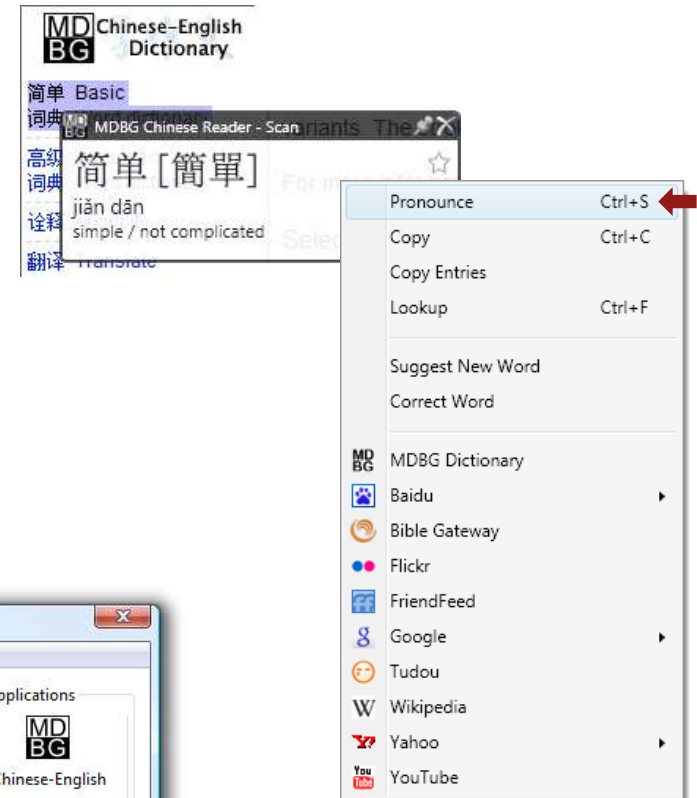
MDBG Chinese-English Dictionary

简单 Basic
词典 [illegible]

高级
词典

诠释

翻译 Translate

MDBG Chinese Reader - Scan
简单 [簡單]
jiǎn dān
simple / not complicated

Variants The
For m
Selec

Pronounce Ctrl+S
Copy Ctrl+C
Copy Entries
Lookup Ctrl+F

Suggest New Word
Correct Word

MDBG Dictionary
Baidu
Bible Gateway
Flickr
FriendFeed
Google
Tudou
Wikipedia
Yahoo
YouTube

pplications
MDBG
Chinese-English